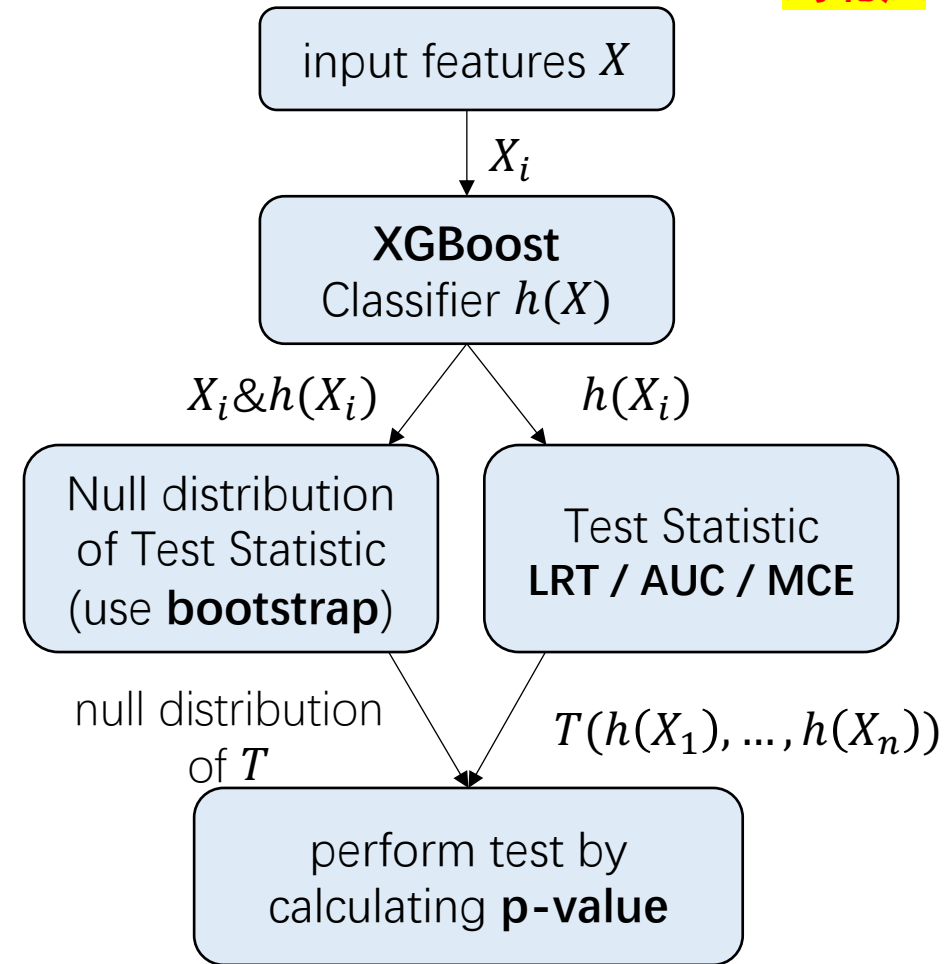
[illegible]

input features $X$

$X_i$

XGBoost
Classifier $h(X)$

$X_i \& h(X_i)$

$h(X_i)$

Null distribution of Test Statistic (use bootstrap)

Test Statistic
LRT / AUC / MCE

null distribution of $T$

$T(h(X_1), \ldots, h(X_n))$

perform test by calculating p-value